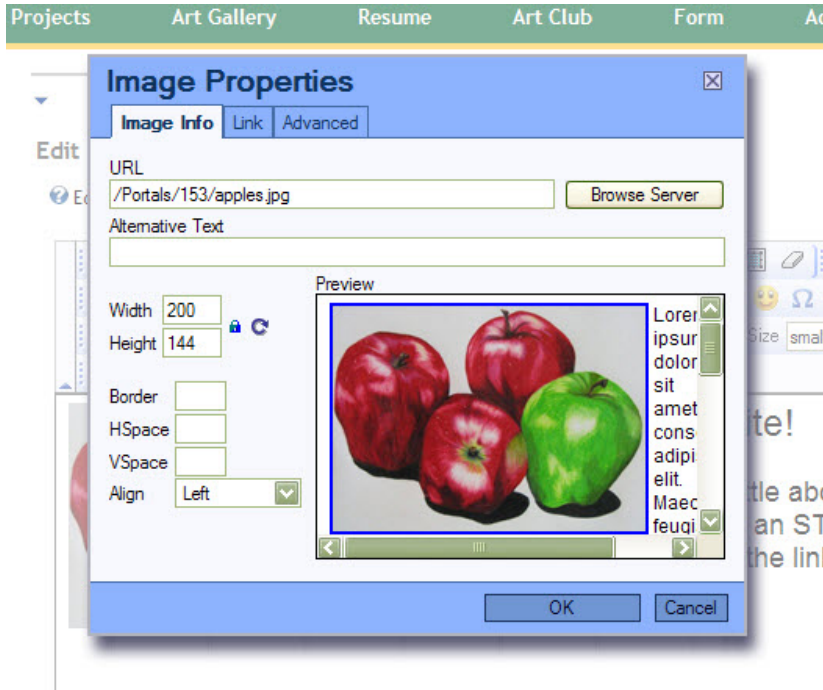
Projects Art Gallery Resume Art Club Form A

Edit

Image Properties

Image Info Link Advanced

URL
/Portals/153/apples.jpg
Browse Server

Alternative Text

Width 200
Height 144

Border
HSpace
VSpace
Align Left

Preview
Lorem ipsum dolor sit amet cons adipi elit. Maec feugi

Size smal

ite!
ttle abo
an ST
the lin

OK Cancel